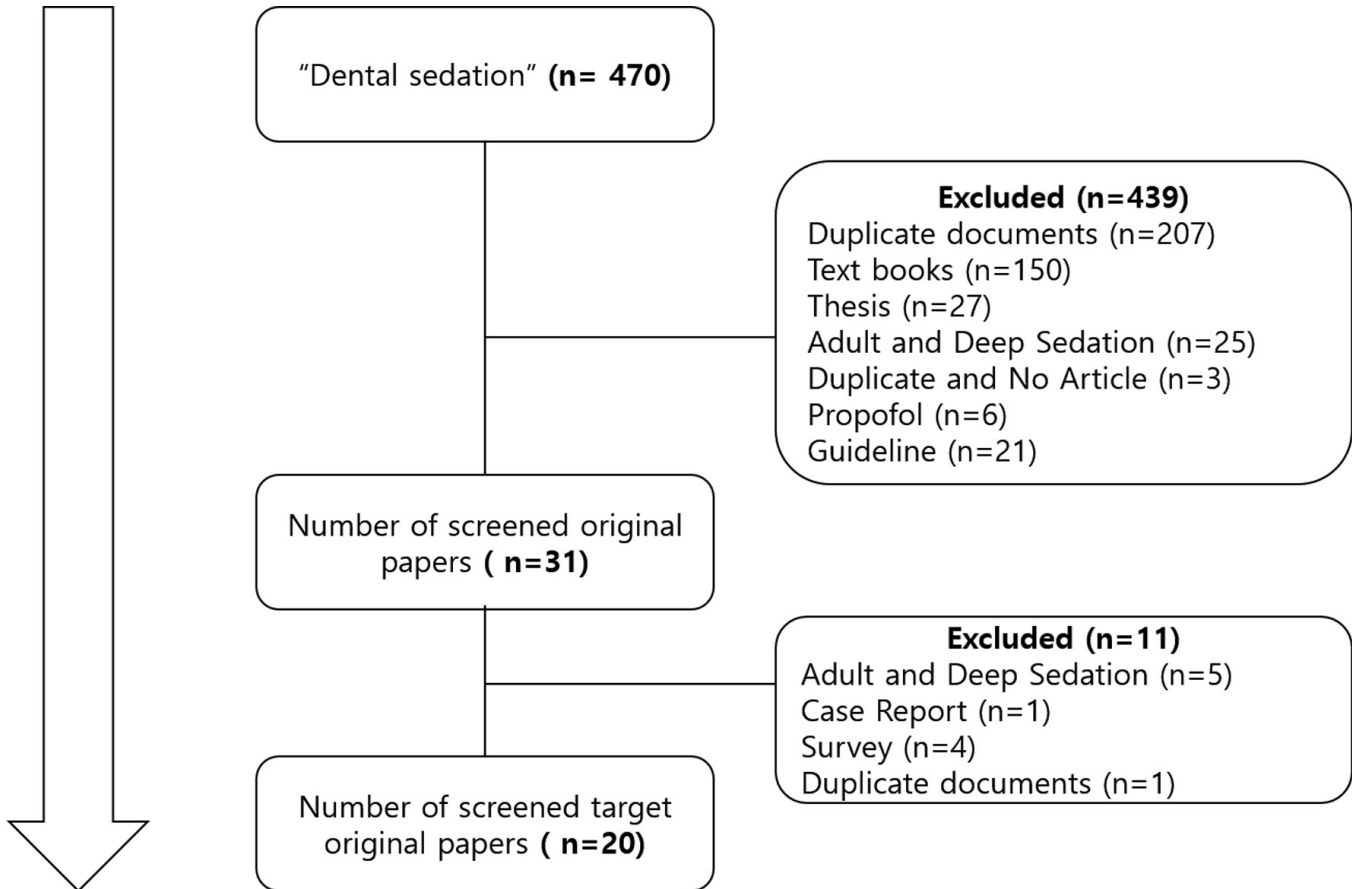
“Dental sedation” **(n= 470)**

**Excluded (n=439)**
Duplicate documents (n=207)
Text books (n=150)
Thesis (n=27)
Adult and Deep Sedation (n=25)
Duplicate and No Article (n=3)
Propofol (n=6)
Guideline (n=21)

Number of screened original papers **( n=31)**

**Excluded (n=11)**
Adult and Deep Sedation (n=5)
Case Report (n=1)
Survey (n=4)
Duplicate documents (n=1)

Number of screened target original papers **( n=20)**